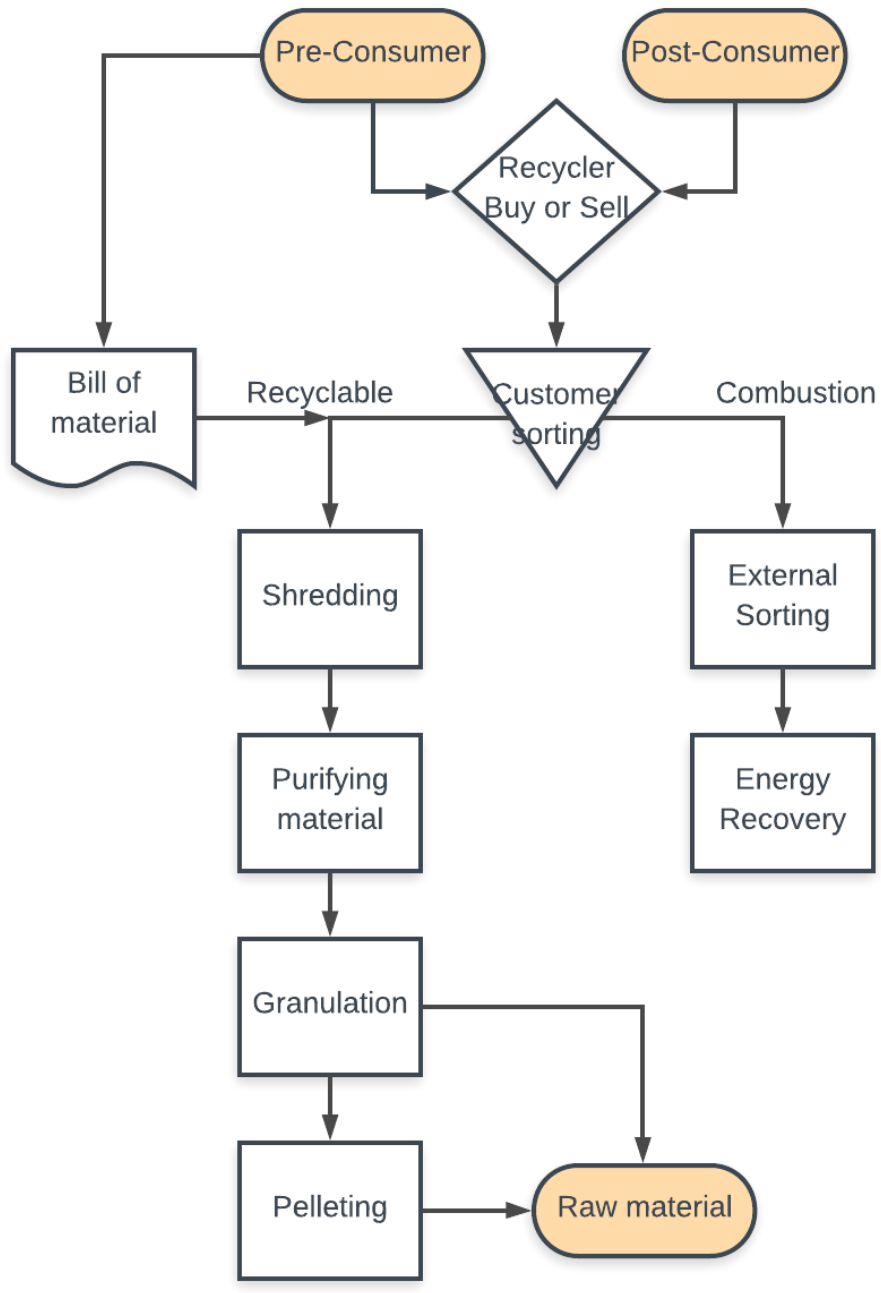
Pre-Consumer

Post-Consumer

Recycler Buy or Sell

Bill of material

Recyclable

Customer sorting

Combustion

Shredding

External Sorting

Purifying material

Energy Recovery

Granulation

Pelleting

Raw material